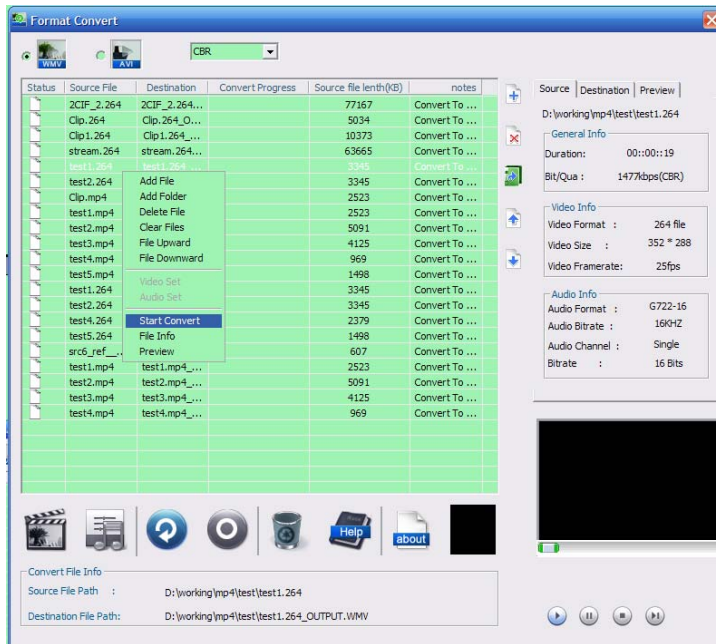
Format Convert

WMV AVI CBR

| Status | Source File | Destination | Convert Progress | Source file lenth(KB) | notes |
|---|---|---|---|---|---|
| | 2CIF_2.264 | 2CIF_2.264... | | 77167 | Convert To ... |
| | Clip.264 | Clip.264_O... | | 5034 | Convert To ... |
| | Clip1.264 | Clip1.264_... | | 10373 | Convert To ... |
| | stream.264 | stream.264... | | 63665 | Convert To ... |
| | test1.264 | test1.264 ... | | 3345 | Convert To ... |
| | test2.264 | | | 3345 | Convert To ... |
| | Clip.mp4 | | | 2523 | Convert To ... |
| | test1.mp4 | | | 2523 | Convert To ... |
| | test2.mp4 | | | 5091 | Convert To ... |
| | test3.mp4 | | | 4125 | Convert To ... |
| | test4.mp4 | | | 969 | Convert To ... |
| | test5.mp4 | | | 1498 | Convert To ... |
| | test1.264 | | | 3345 | Convert To ... |
| | test2.264 | | | 3345 | Convert To ... |
| | test4.264 | | | 2379 | Convert To ... |
| | test5.264 | | | 1498 | Convert To ... |
| | src6_ref__... | | | 607 | Convert To ... |
| | test1.mp4 | test1.mp4_... | | 2523 | Convert To ... |
| | test2.mp4 | test2.mp4_... | | 5091 | Convert To ... |
| | test3.mp4 | test3.mp4_... | | 4125 | Convert To ... |
| | test4.mp4 | test4.mp4_... | | 969 | Convert To ... |

Add File
Add Folder
Delete File
Clear Files
File Upward
File Downward
Video Set
Audio Set
Start Convert
File Info
Preview

Source | Destination | Preview
D:\working\mp4\test\test1.264
General Info
Duration: 00::00::19
Bit/Qua : 1477kbps(CBR)
Video Info
Video Format : 264 file
Video Size : 352 * 288
Video Framerate: 25fps
Audio Info
Audio Format : G722-16
Audio Bitrate : 16KHZ
Audio Channel : Single
Bitrate : 16 Bits

Help
about

Convert File Info
Source File Path : D:\working\mp4\test\test1.264
Destination File Path: D:\working\mp4\test\test1.264_OUTPUT.WMV